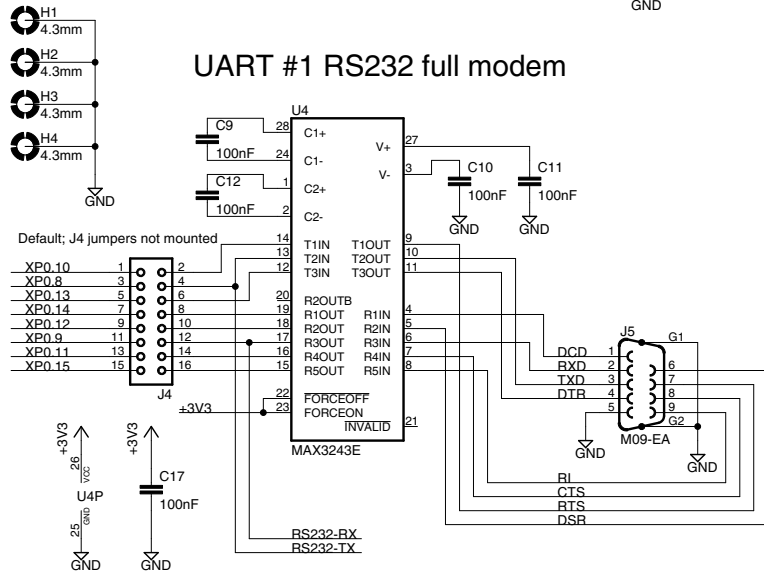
GND

H1
4.3mm
H2
4.3mm
H3
4.3mm
H4
4.3mm
GND

UART #1 RS232 full modem

U4
C9
100nF
C12
100nF
28 C1+
24 C1-
1 C2+
2 C2-
27 V+
3 V-
C10
100nF
C11
100nF
GND
GND

Default; J4 jumpers not mounted
14 T1IN
13 T2IN
12 T3IN
T1OUT 9
T2OUT 10
T3OUT 11
20 R2OUTB
19 R1OUT
18 R2OUT
17 R3OUT
16 R4OUT
15 R5OUT
R1IN 4
R2IN 5
R3IN 6
R4IN 7
R5IN 8
22 $\overline{FORCEOFF}$
23 FORCEON
$\overline{INVALID}$ 21
MAX3243E
+3V3

XP0.10 1 2
XP0.8 3 4
XP0.13 5 6
XP0.14 7 8
XP0.12 9 10
XP0.9 11 12
XP0.11 13 14
XP0.15 15 16
J4

J5
G1
DCD 1
RXD 2
TXD 3
DTR 4
5
6
7
8
9
G2
M09-EA
GND
GND
RI
CTS
RTS
DSR

+3V3
26 VCC
U4P
25 GND
GND
+3V3
C17
100nF
GND

RS232-RX
RS232-TX